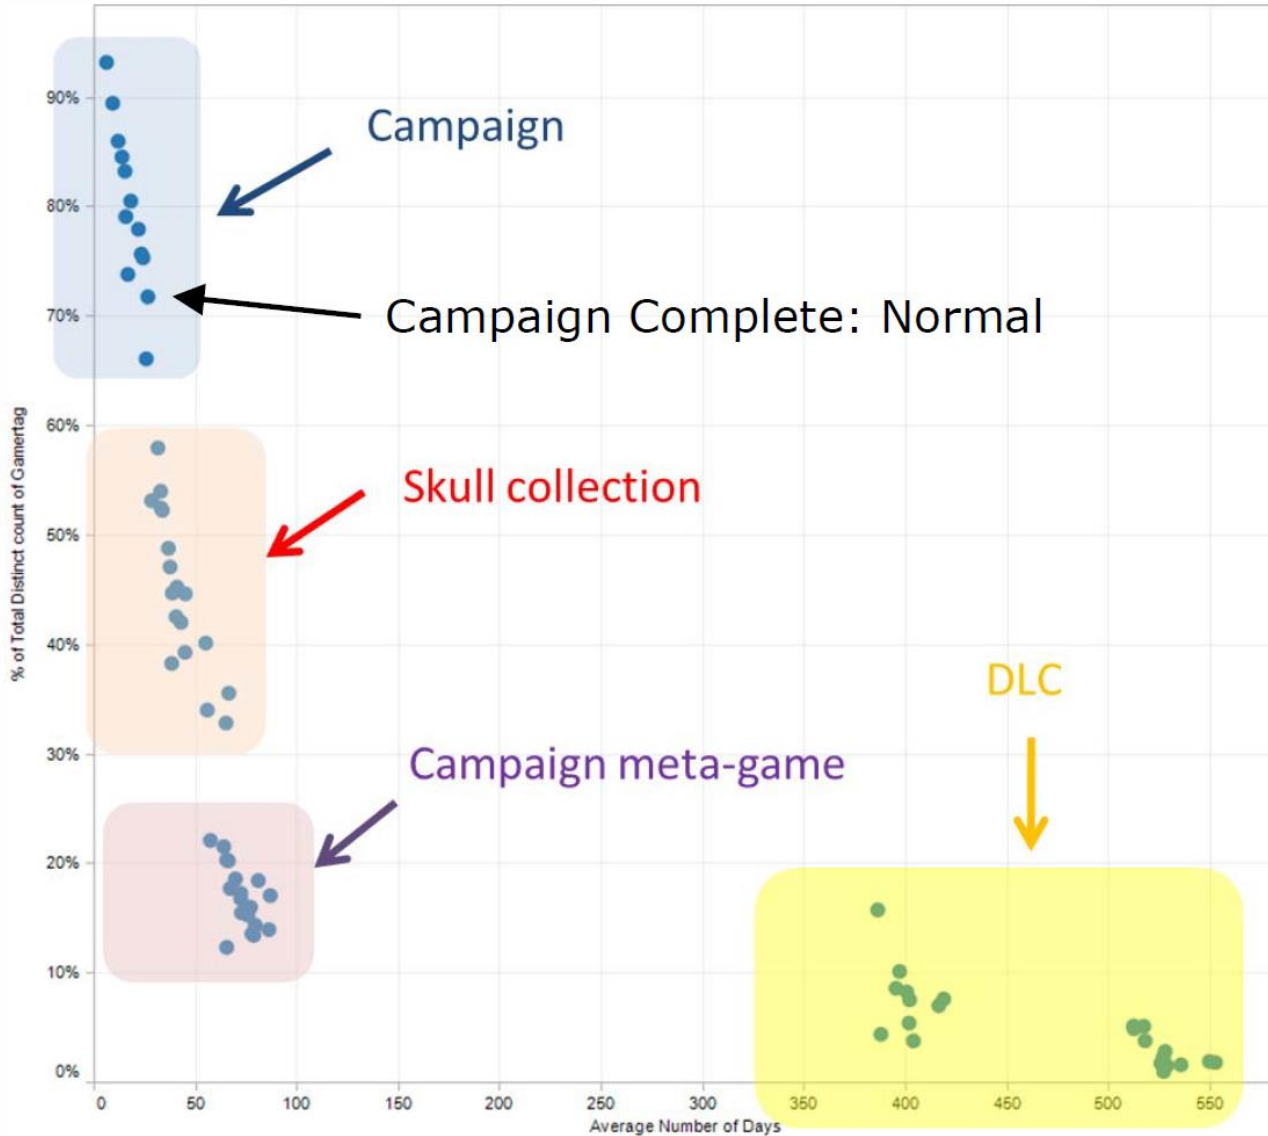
Campaign

Campaign Complete: Normal

Skull collection

DLC

Campaign meta-game

90%
80%
70%
60%
50%
40%
30%
20%
10%
0%

% of Total Distinct count of Gamertag

0
50
100
150
200
250
300
350
400
450
500
550

Average Number of Days